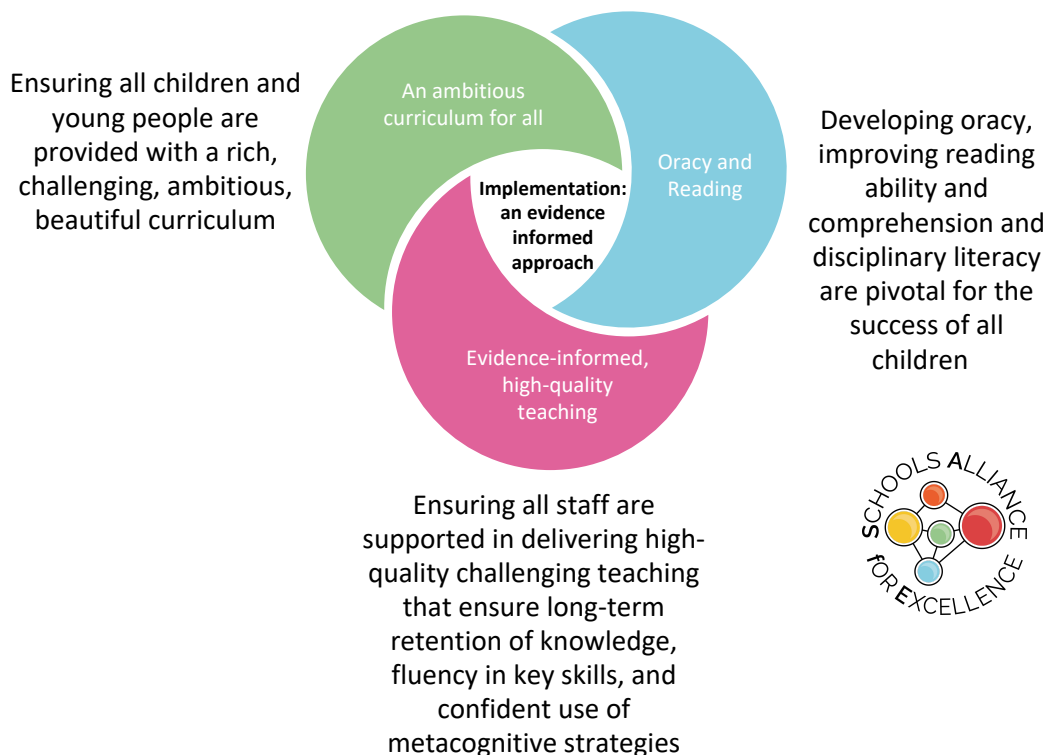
Ensuring all children and young people are provided with a rich, challenging, ambitious, beautiful curriculum

An ambitious curriculum for all

Oracy and Reading

Implementation: an evidence informed approach

Evidence-informed, high-quality teaching

Developing oracy, improving reading ability and comprehension and disciplinary literacy are pivotal for the success of all children

Ensuring all staff are supported in delivering high-quality challenging teaching that ensure long-term retention of knowledge, fluency in key skills, and confident use of metacognitive strategies

SCHOOLS ALLIANCE FOR EXCELLENCE